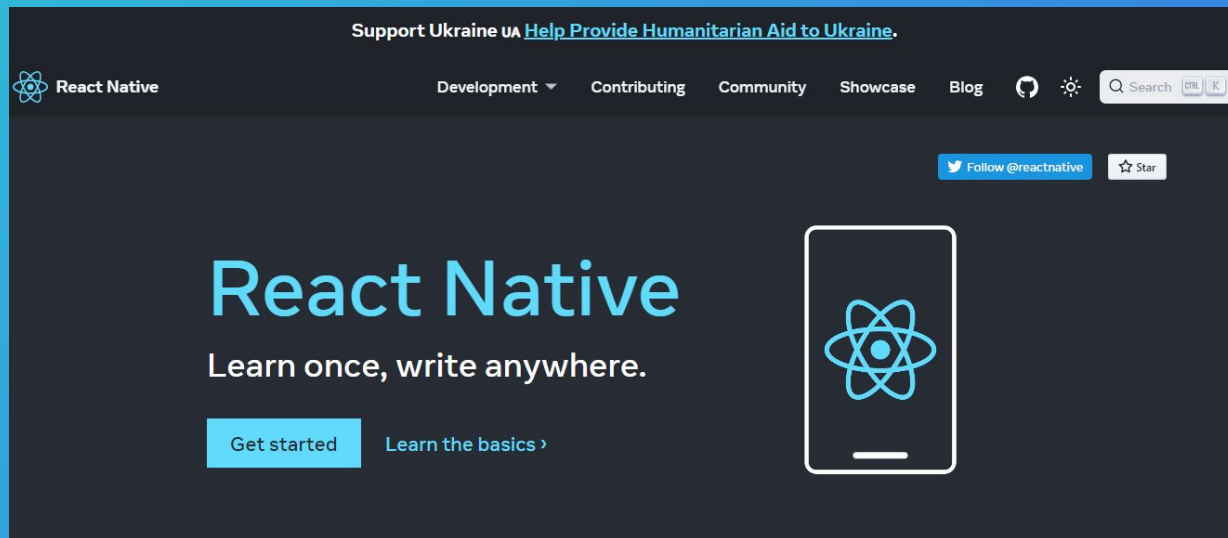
Support Ukraine UA Help Provide Humanitarian Aid to Ukraine.

React Native

Development Contributing Community Showcase Blog

Search CTRL K

Follow @reactnative

Star

React Native

Learn once, write anywhere.

Get started

Learn the basics ›